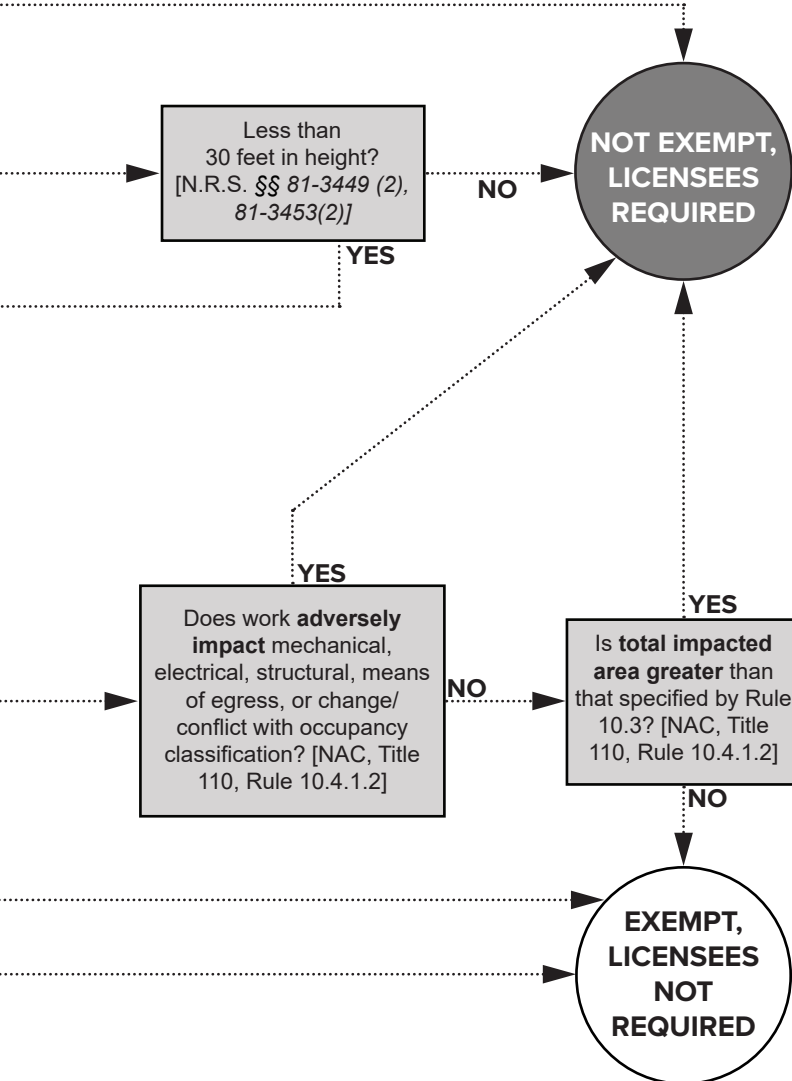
Less than 30 feet in height? [N.R.S. *§§ 81-3449 (2), 81-3453(2)]*

NO

NOT EXEMPT, LICENSEES REQUIRED

YES

YES

Does work **adversely impact** mechanical, electrical, structural, means of egress, or change/ conflict with occupancy classification? [NAC, Title 110, Rule 10.4.1.2]

NO

YES

Is **total impacted area greater** than that specified by Rule 10.3? [NAC, Title 110, Rule 10.4.1.2]

NO

EXEMPT, LICENSEES NOT REQUIRED